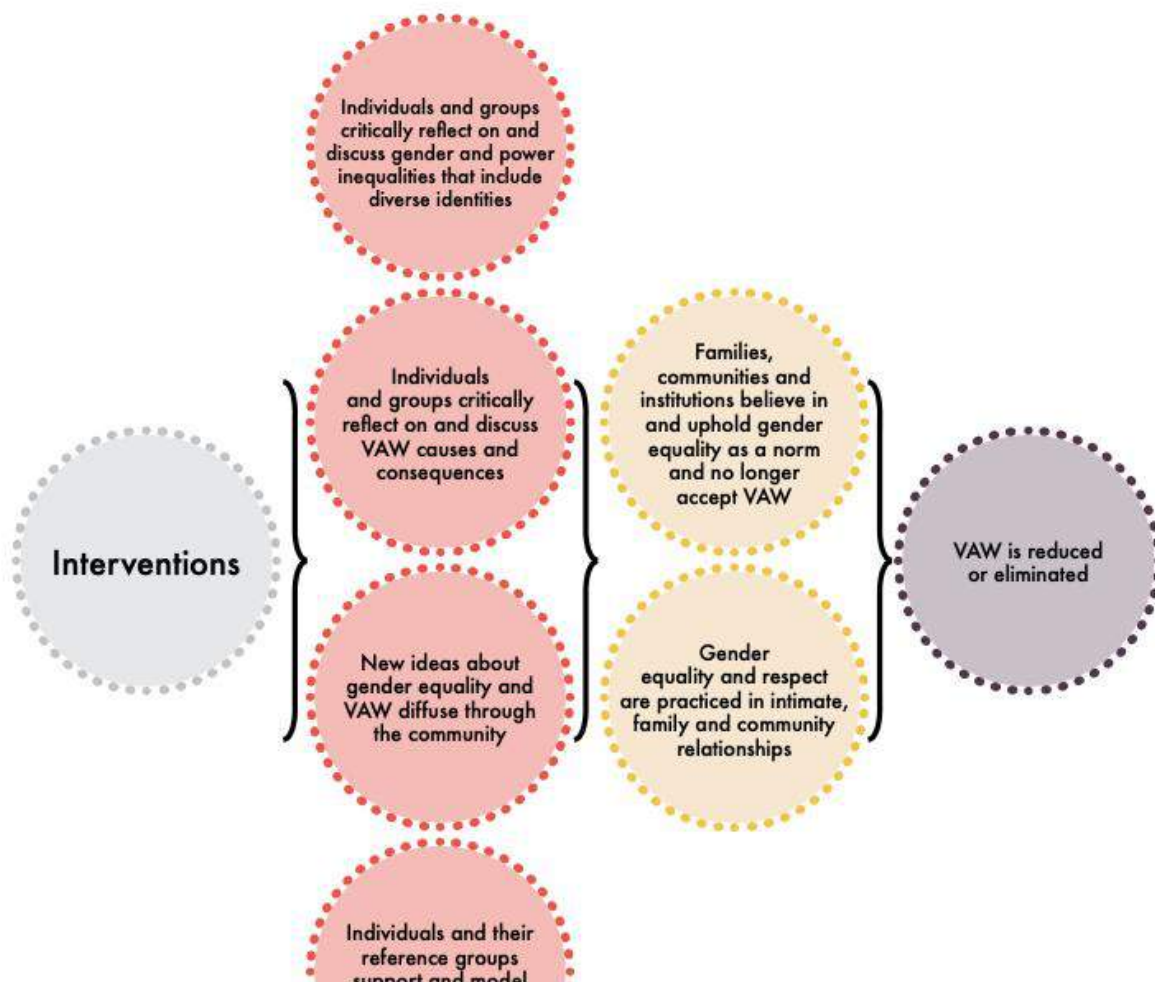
Individuals and groups critically reflect on and discuss gender and power inequalities that include diverse identities

Interventions

Individuals and groups critically reflect on and discuss VAW causes and consequences

New ideas about gender equality and VAW diffuse through the community

Families, communities and institutions believe in and uphold gender equality as a norm and no longer accept VAW

Gender equality and respect are practiced in intimate, family and community relationships

VAW is reduced or eliminated

Individuals and their reference groups support and model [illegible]